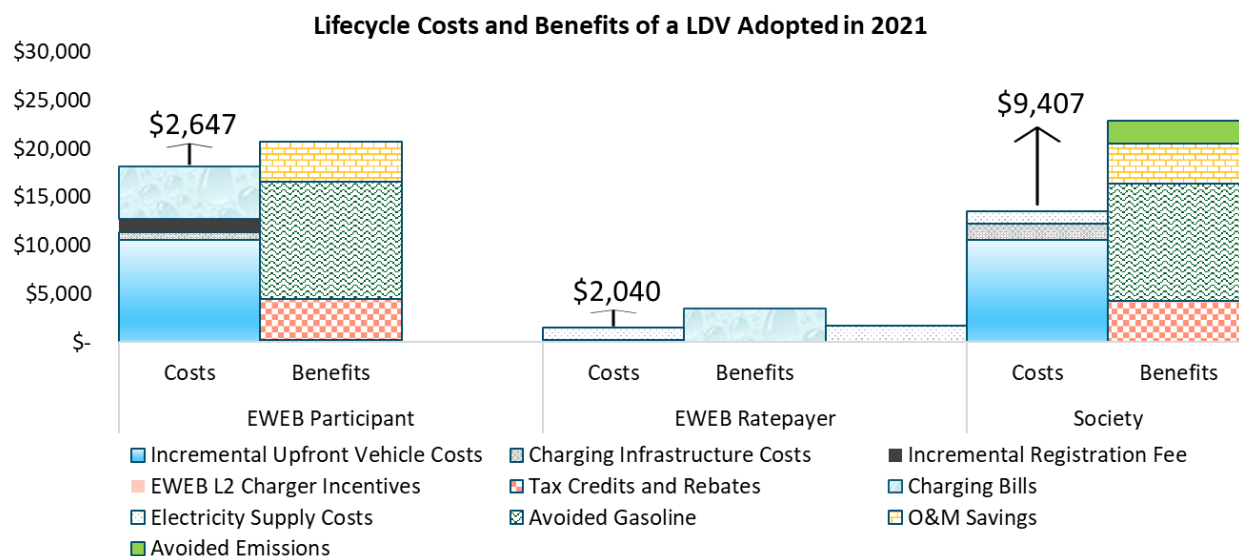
Lifecycle Costs and Benefits of a LDV Adopted in 2021

$30,000
$25,000
$20,000
$15,000
$10,000
$5,000
$-

$2,647
$2,040
$9,407

Costs
Benefits
EWEB Participant

Costs
Benefits
EWEB Ratepayer

Costs
Benefits
Society

Incremental Upfront Vehicle Costs
Charging Infrastructure Costs
Incremental Registration Fee
EWEB L2 Charger Incentives
Tax Credits and Rebates
Charging Bills
Electricity Supply Costs
Avoided Gasoline
O&M Savings
Avoided Emissions